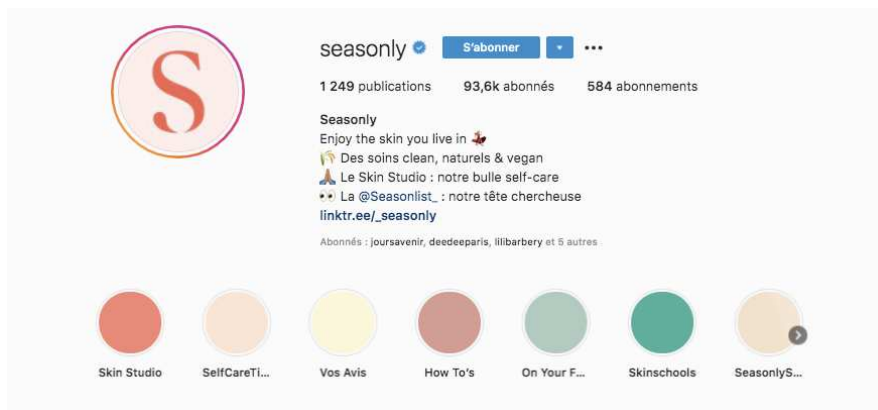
S

seasonly S'abonner ···

1 249 publications 93,6k abonnés 584 abonnements

Seasonly
Enjoy the skin you live in
Des soins clean, naturels & vegan
Le Skin Studio : notre bulle self-care
La @Seasonlist_ : notre tête chercheuse
linktr.ee/_seasonly

Abonnés : joursavenir, deedeeparis, lilibarbery et 5 autres

Skin Studio SelfCareTi... Vos Avis How To's On Your F... Skinschools SeasonlyS...